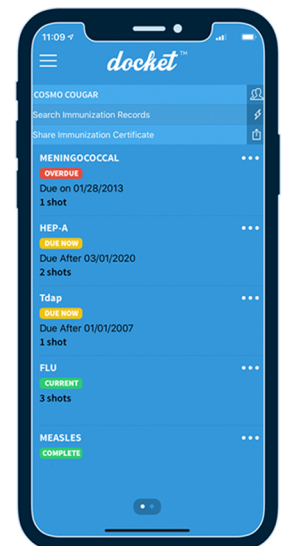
11:09

docket™

COSMO COUGAR

Search Immunization Records

Share Immunization Certificate

MENINGOCOCCAL
OVERDUE
Due on 01/28/2013
1 shot

HEP-A
DUE NOW
Due After 03/01/2020
2 shots

Tdap
DUE NOW
Due After 01/01/2007
1 shot

FLU
CURRENT
3 shots

MEASLES
COMPLETE